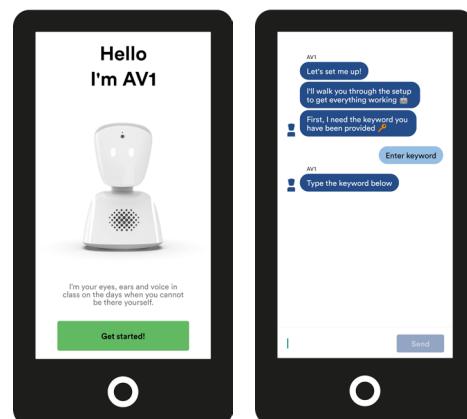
Hello
I'm AV1

I'm your eyes, ears and voice in class on the days when you cannot be there yourself.

Get started!

AV1

Let's set me up!

I'll walk you through the setup to get everything working 🤖

First, I need the keyword you have been provided 🔑

Enter keyword

AV1

Type the keyword below

Send